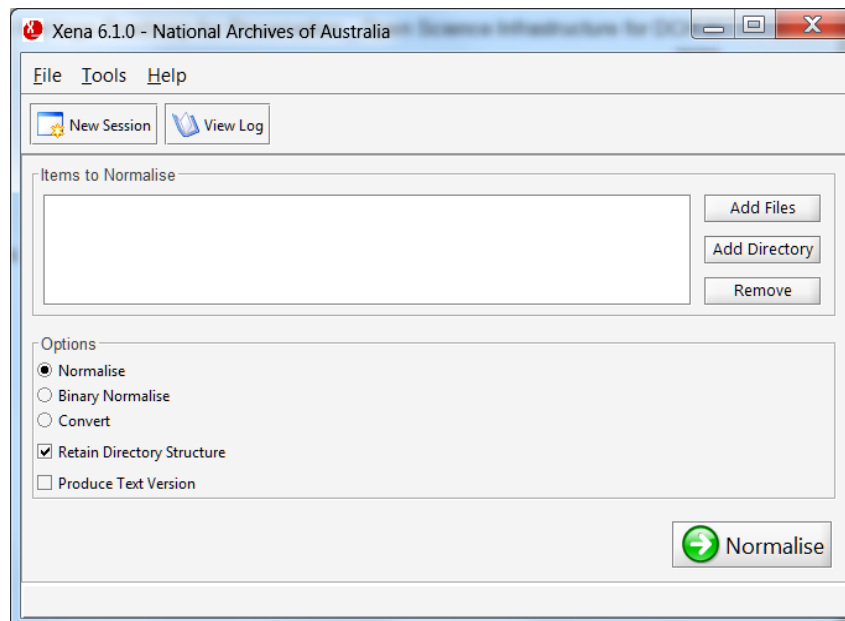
Xena 6.1.0 - National Archives of Australia

File Tools Help

New Session View Log

Items to Normalise

Add Files
Add Directory
Remove

Options
Normalise
Binary Normalise
Convert
Retain Directory Structure
Produce Text Version

Normalise